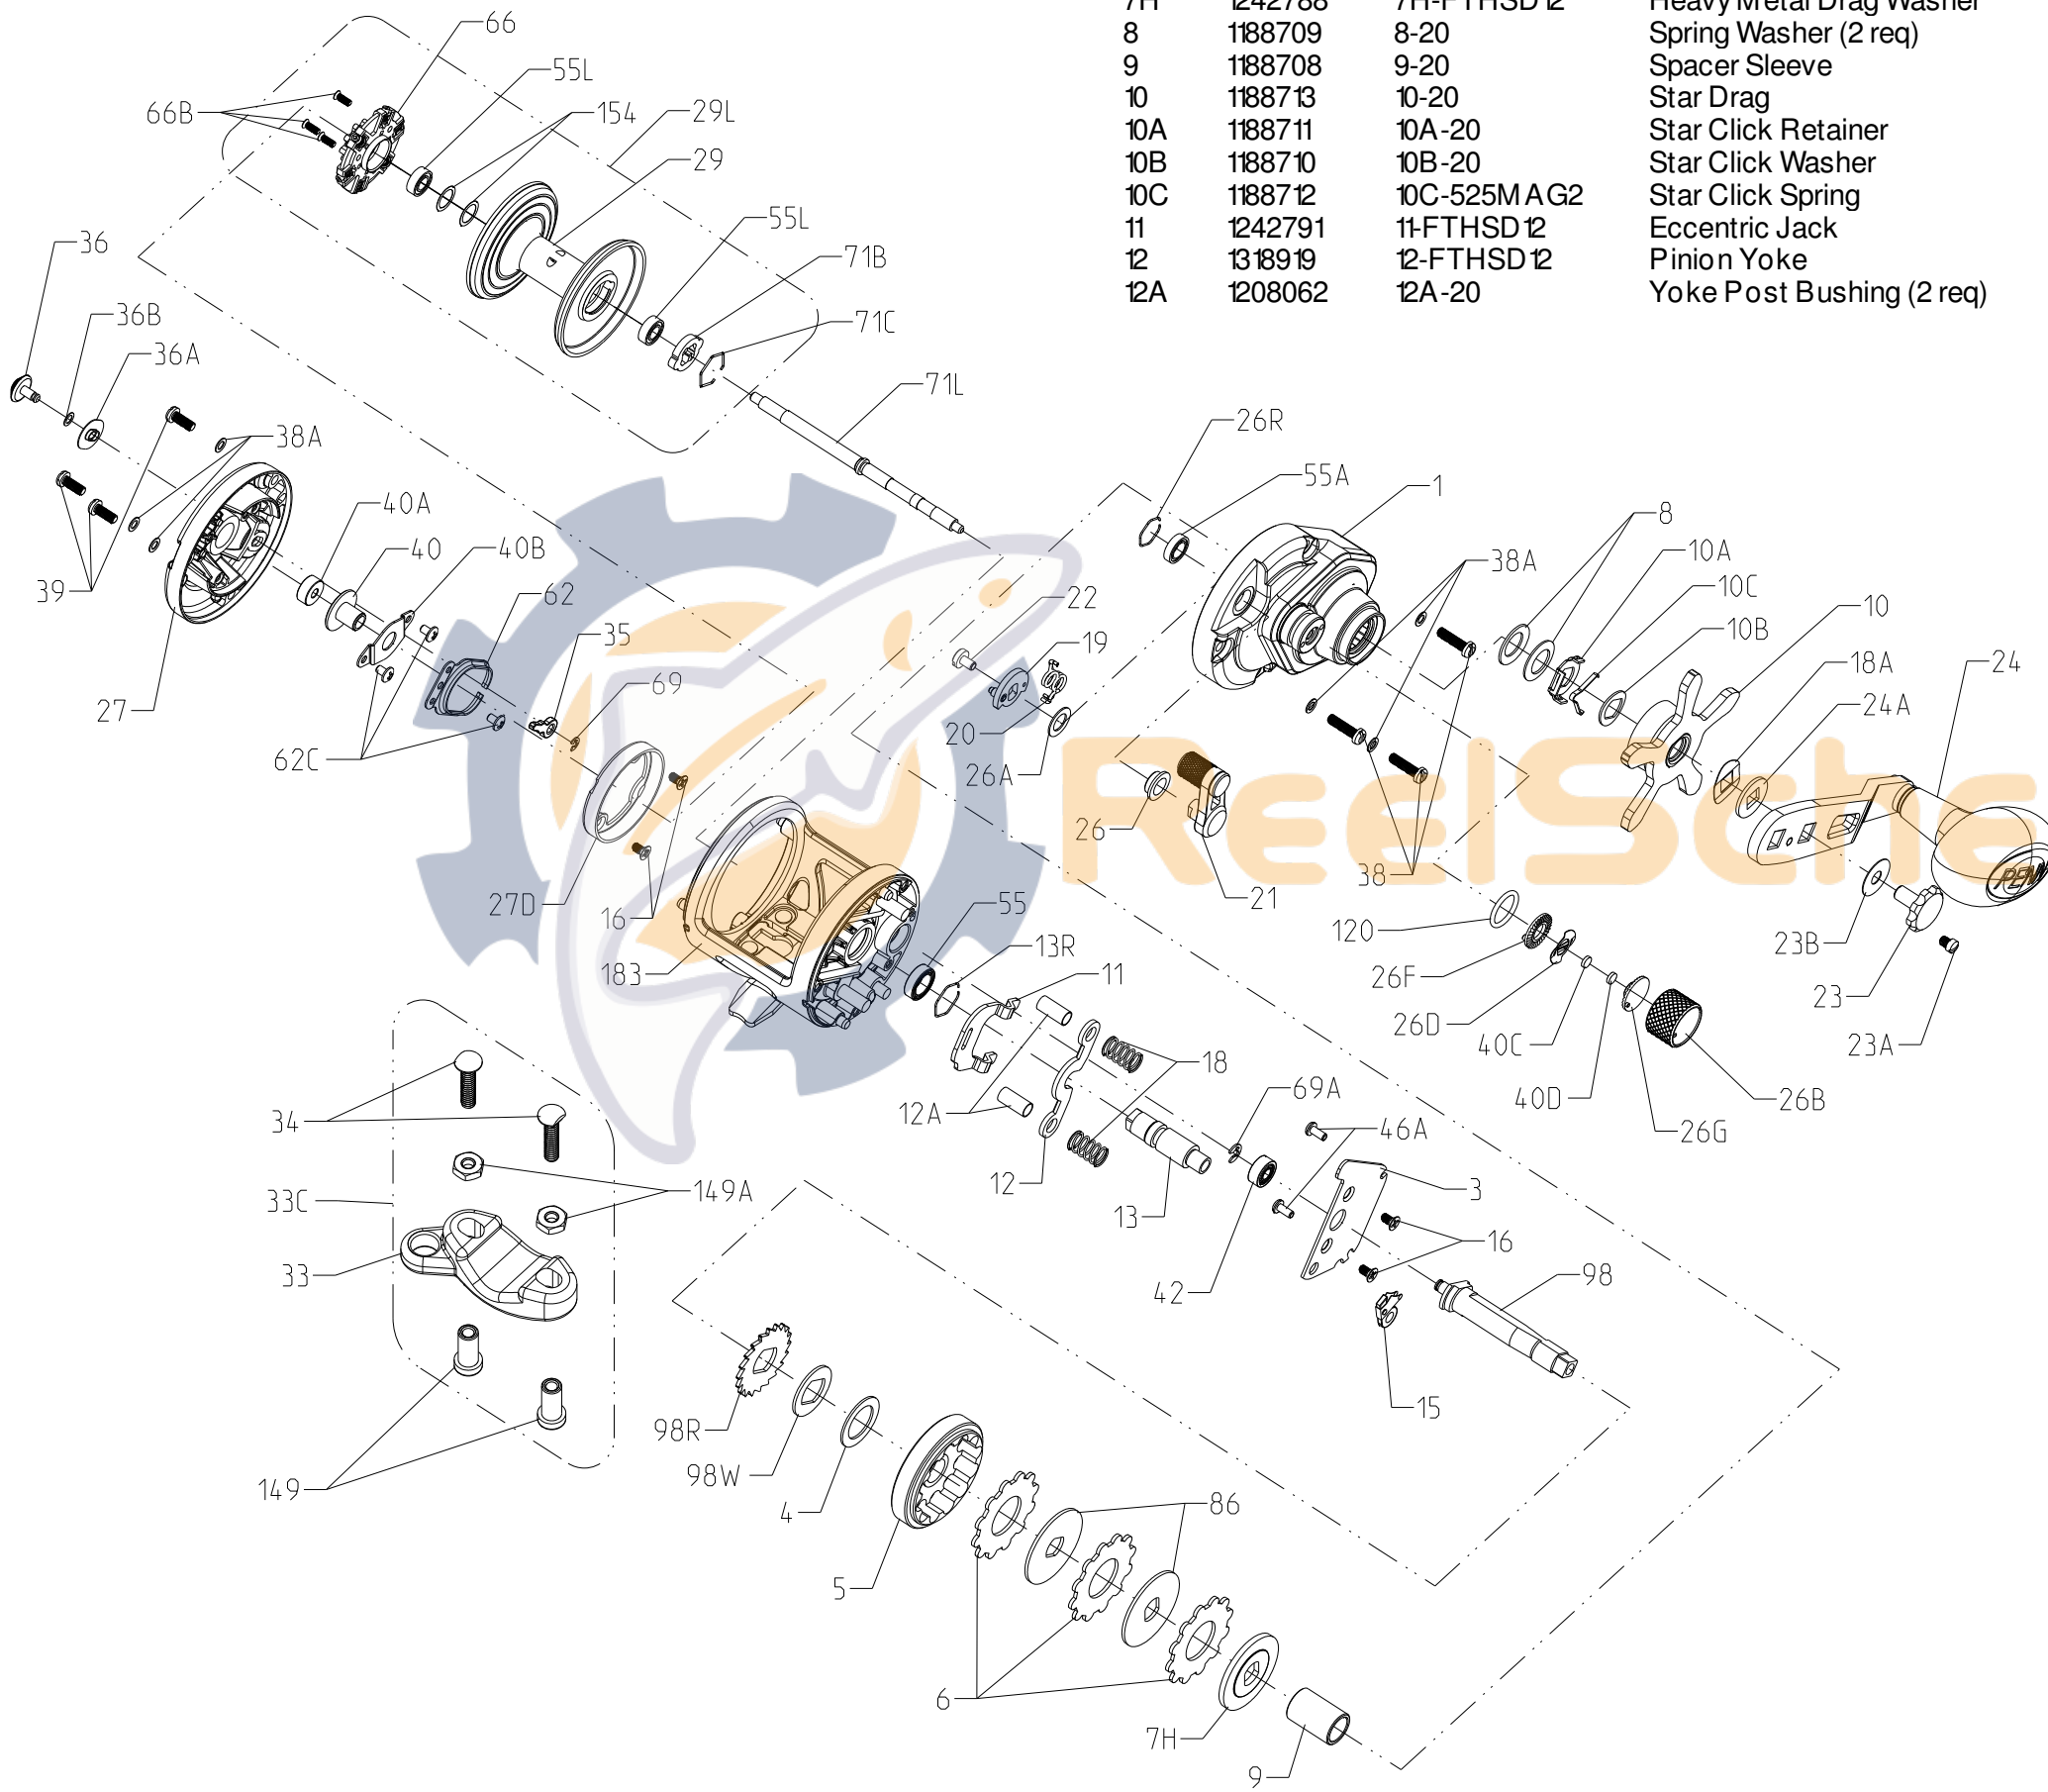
| 7H | 1242788 | 7H-FTHSD12 | Heavy Metal Drag Washer |
|---|---|---|---|
| 8 | 1188709 | 8-20 | Spring Washer (2 req) |
| 9 | 1188708 | 9-20 | Spacer Sleeve |
| 10 | 1188713 | 10-20 | Star Drag |
| 10A | 1188711 | 10A-20 | Star Click Retainer |
| 10B | 1188710 | 10B-20 | Star Click Washer |
| 10C | 1188712 | 10C-525MAG2 | Star Click Spring |
| 11 | 1242791 | 11-FTHSD12 | Eccentric Jack |
| 12 | 1318919 | 12-FTHSD12 | Pinion Yoke |
| 12A | 1208062 | 12A-20 | Yoke Post Bushing (2 req) |

66
66B
55L
154
29L
29
55L
71B
71C
71L
36
36B
36A
38A
40A
40
40B
39
27
62
35
69
62C
27D
16
183
26R
55A
1
8
38A
10A
10C
10B
10
18A
24
24A
22
19
20
26A
26
21
38
120
26F
26D
40C
40D
26G
26B
23B
23
23A
55
13R
11
18
12A
12
13
69A
46A
3
16
42
98
15
34
149A
33C
33
149
98R
98W
4
5
86
6
7H
9
ReelSche